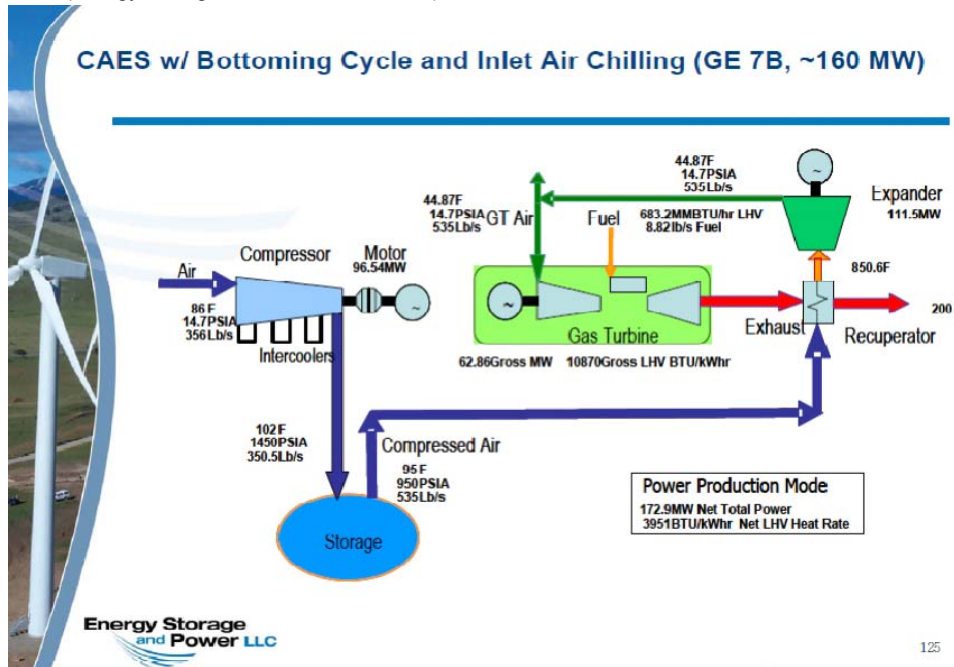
CAES w/ Bottoming Cycle and Inlet Air Chilling (GE 7B, ~160 MW)

44.87F
14.7PSIA
535Lb/s

Expander
111.5MW

44.87F
14.7PSIA
535Lb/s

GT Air

Fuel

683.2MMBTU/hr LHV
8.82lb/s Fuel

Air

Compressor

Motor
96.54MW

850.6F

86 F
14.7PSIA
356Lb/s

Gas Turbine

Exhaust

Recuperator

200

Intercoolers

62.86Gross MW

10870Gross LHV BTU/kWhr

102 F
1450PSIA
350.5Lb/s

Compressed Air

95 F
950PSIA
535Lb/s

Power Production Mode
172.9MW Net Total Power
3951BTU/kWhr Net LHV Heat Rate

Storage

Energy Storage and Power LLC

125